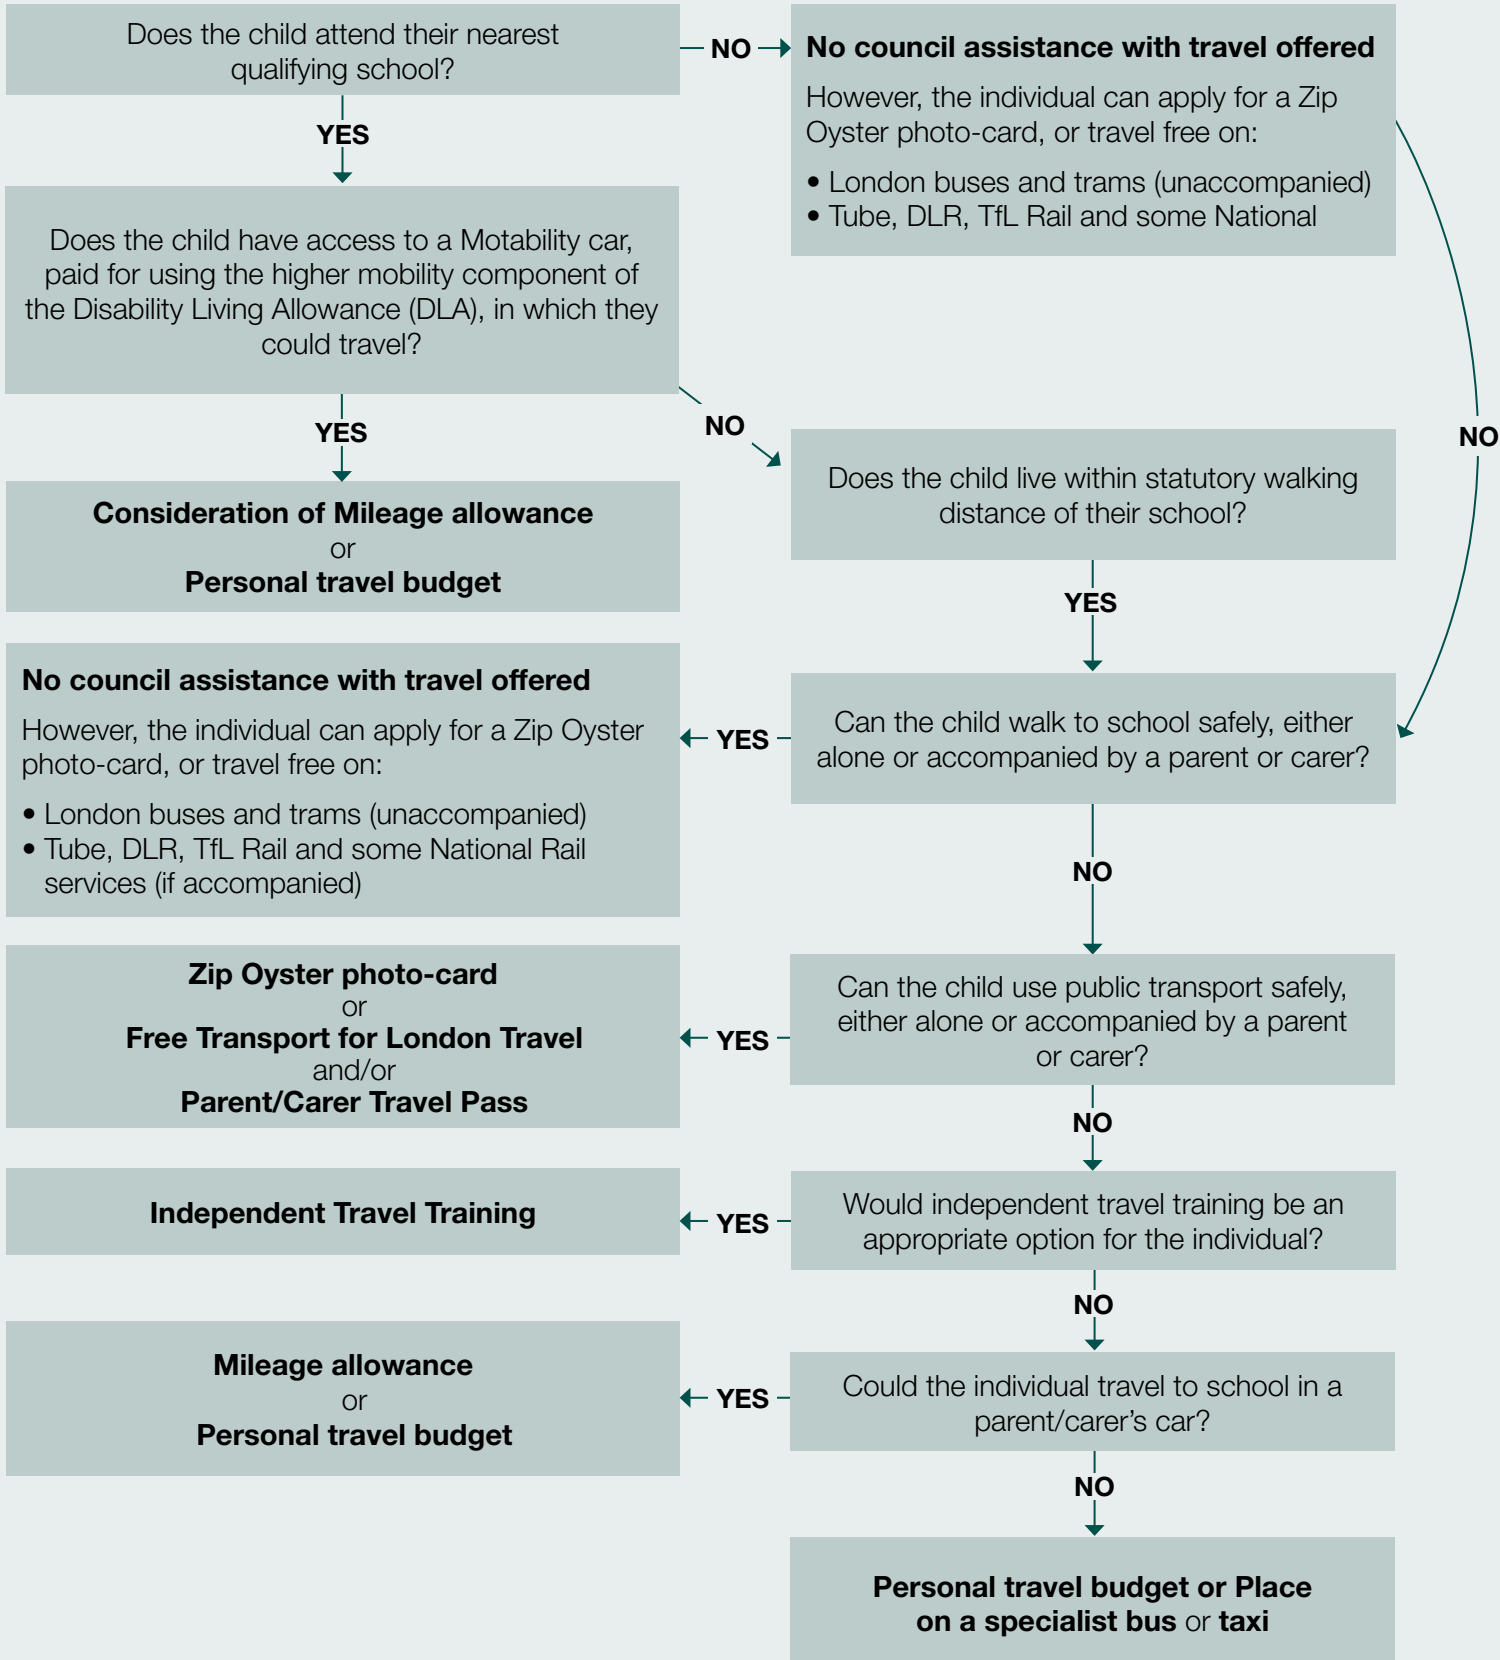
Does the child attend their nearest qualifying school?

NO

No council assistance with travel offered

However, the individual can apply for a Zip Oyster photo-card, or travel free on:

• London buses and trams (unaccompanied)
• Tube, DLR, TfL Rail and some National

YES

Does the child have access to a Motability car, paid for using the higher mobility component of the Disability Living Allowance (DLA), in which they could travel?

YES

NO

NO

Consideration of Mileage allowance
or
Personal travel budget

Does the child live within statutory walking distance of their school?

YES

No council assistance with travel offered

However, the individual can apply for a Zip Oyster photo-card, or travel free on:

• London buses and trams (unaccompanied)
• Tube, DLR, TfL Rail and some National Rail services (if accompanied)

YES

Can the child walk to school safely, either alone or accompanied by a parent or carer?

NO

Zip Oyster photo-card
or
Free Transport for London Travel
and/or
Parent/Carer Travel Pass

YES

Can the child use public transport safely, either alone or accompanied by a parent or carer?

NO

Independent Travel Training

YES

Would independent travel training be an appropriate option for the individual?

NO

Mileage allowance
or
Personal travel budget

YES

Could the individual travel to school in a parent/carer's car?

NO

Personal travel budget or Place on a specialist bus or taxi